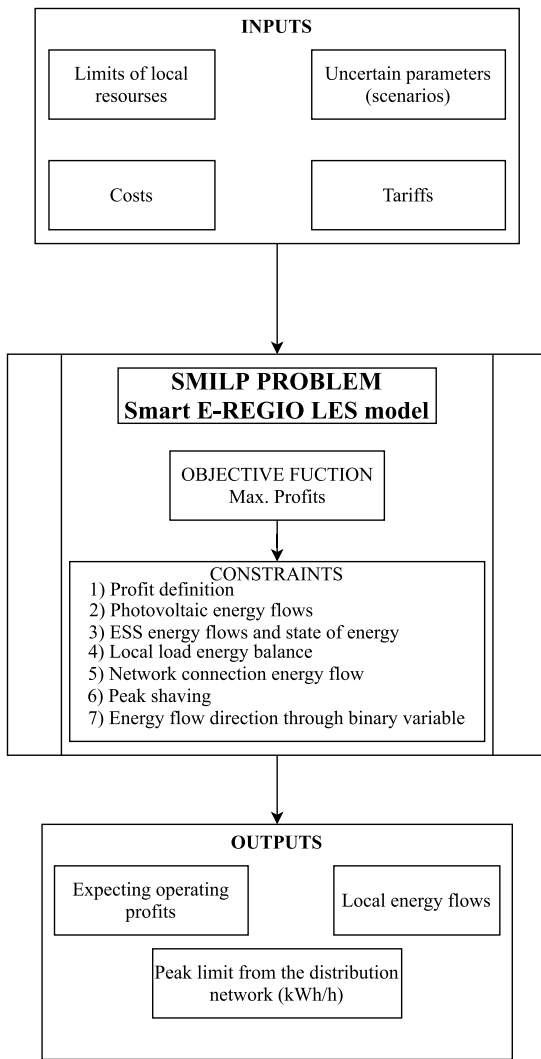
INPUTS

Limits of local resourses

Uncertain parameters (scenarios)

Costs

Tariffs

SMILP PROBLEM
Smart E-REGIO LES model

OBJECTIVE FUCTION
Max. Profits

CONSTRAINTS
1) Profit definition
2) Photovoltaic energy flows
3) ESS energy flows and state of energy
4) Local load energy balance
5) Network connection energy flow
6) Peak shaving
7) Energy flow direction through binary variable

OUTPUTS

Expecting operating profits

Local energy flows

Peak limit from the distribution network (kWh/h)